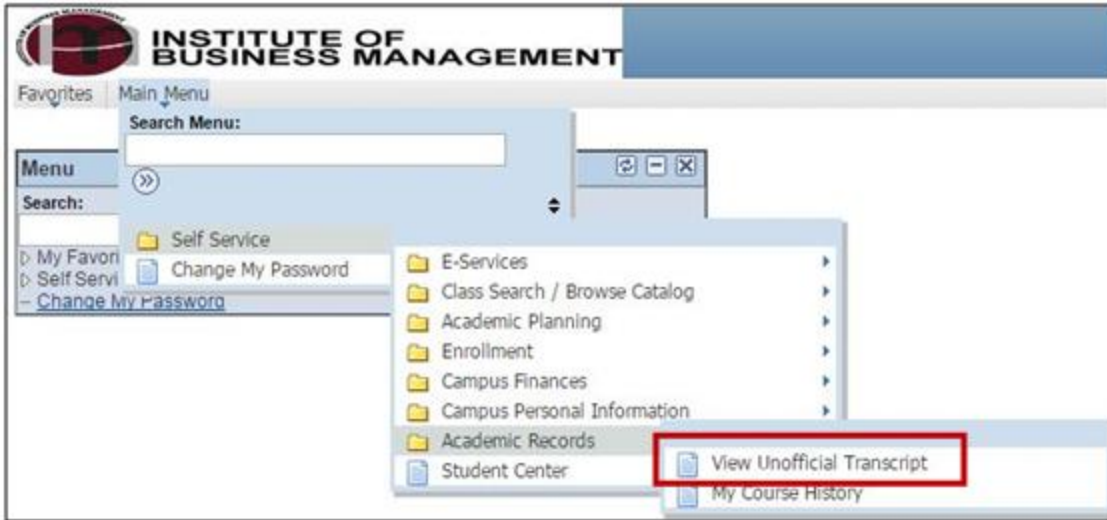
INSTITUTE OF BUSINESS MANAGEMENT

Favorites | Main Menu

Search Menu:

Menu

Search:

▷ My Favori
▷ Self Servi
– Change My Password

Self Service
Change My Password

E-Services
Class Search / Browse Catalog
Academic Planning
Enrollment
Campus Finances
Campus Personal Information
Academic Records
Student Center

View Unofficial Transcript
My Course History